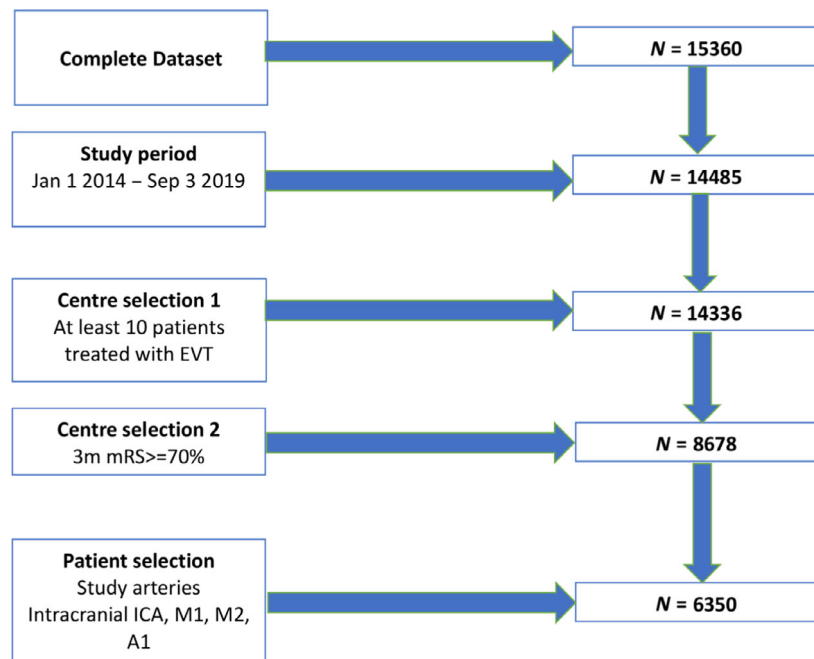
Complete Dataset

$N$ = 15360

Study period
Jan 1 2014 – Sep 3 2019

$N$ = 14485

Centre selection 1
At least 10 patients treated with EVT

$N$ = 14336

Centre selection 2
3m mRS>=70%

$N$ = 8678

Patient selection
Study arteries
Intracranial ICA, M1, M2, A1

$N$ = 6350